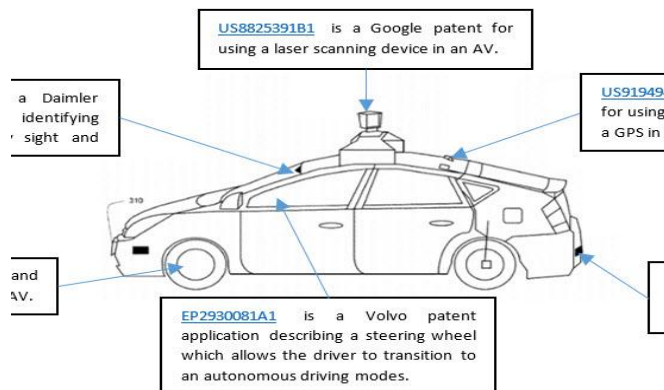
US8825391B1 is a Google patent for using a laser scanning device in an AV.

a Daimler identifying sight and

US91949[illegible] for using a GPS in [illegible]

310

and AV.

EP2930081A1 is a Volvo patent application describing a steering wheel which allows the driver to transition to an autonomous driving modes.